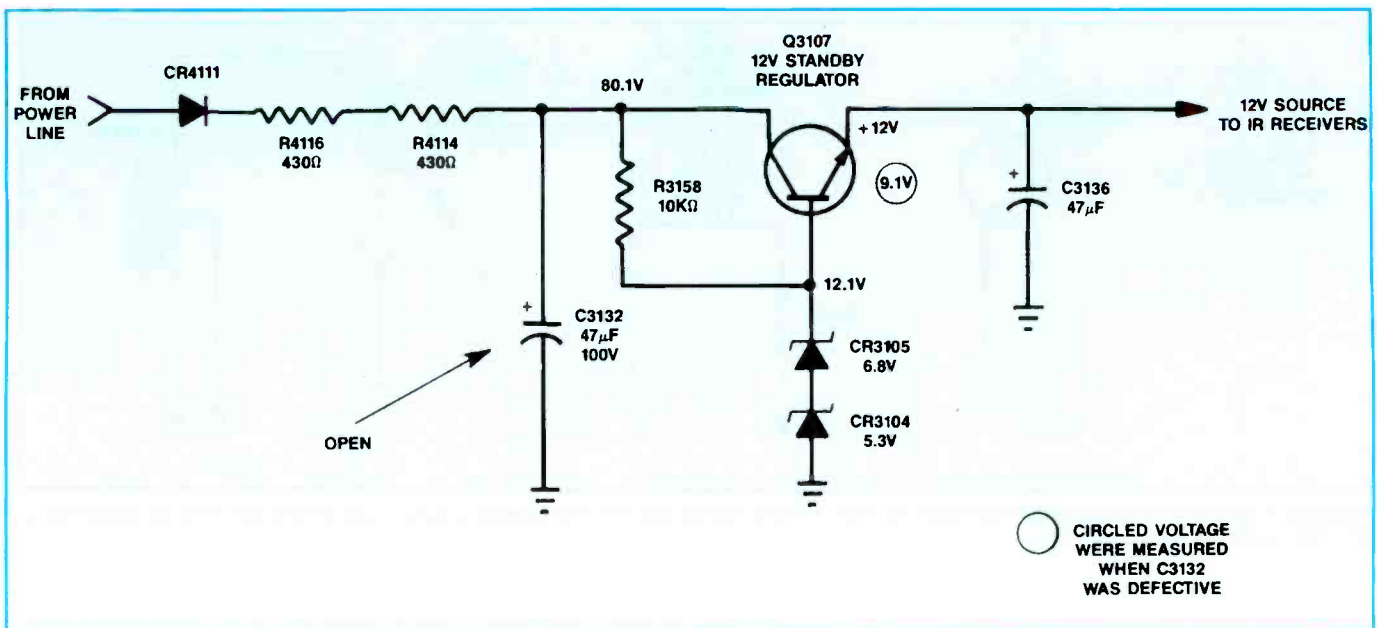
FROM POWER LINE

CR4111

R4116
430Ω

R4114
430Ω

80.1V

Q3107
12V STANDBY REGULATOR

+12V

9.1V

12V SOURCE TO IR RECEIVERS

R3158
10KΩ

C3136
47$\mu$F

12.1V

C3132
47$\mu$F
100V

CR3105
6.8V

CR3104
5.3V

OPEN

CIRCLED VOLTAGE WERE MEASURED WHEN C3132 WAS DEFECTIVE